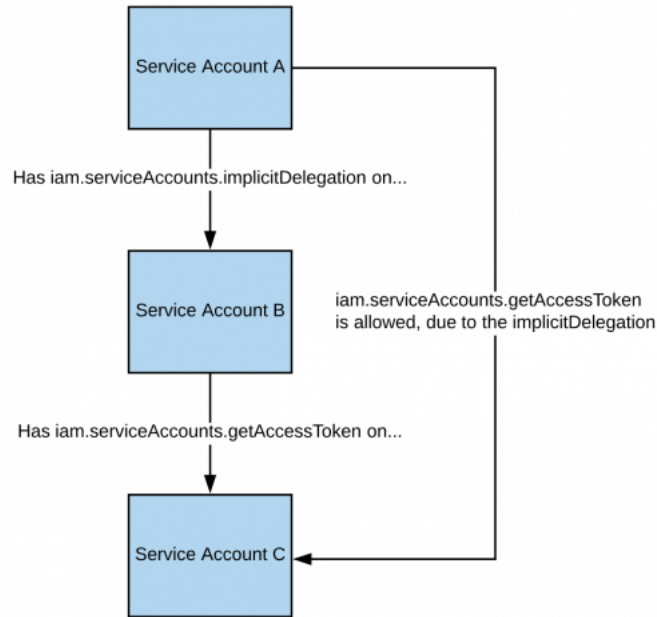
Service Account A

Has iam.serviceAccounts.implicitDelegation on...

Service Account B

iam.serviceAccounts.getAccessToken is allowed, due to the implicitDelegation

Has iam.serviceAccounts.getAccessToken on...

Service Account C